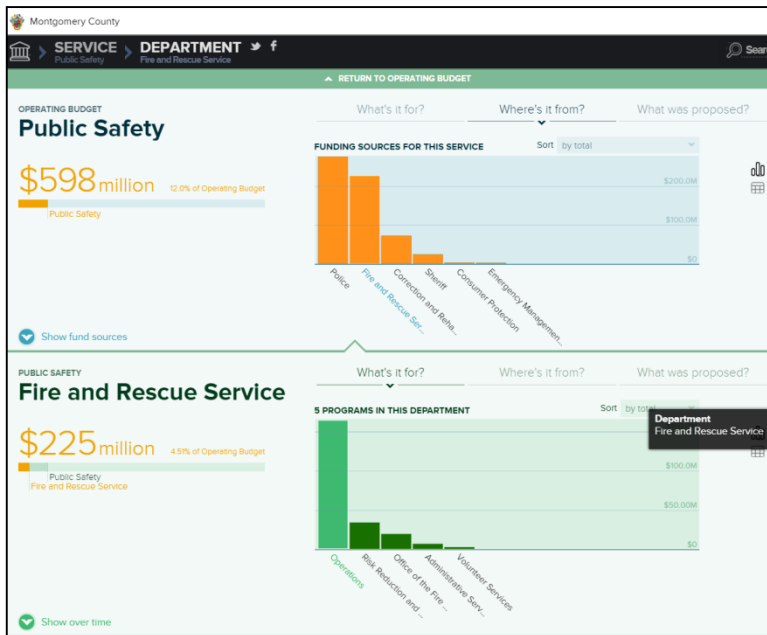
Montgomery County

SERVICE Public Safety DEPARTMENT Fire and Rescue Service

Sear

RETURN TO OPERATING BUDGET

OPERATING BUDGET
Public Safety

What's it for? Where's it from? What was proposed?

$598 million 12.0% of Operating Budget

Public Safety

FUNDING SOURCES FOR THIS SERVICE

Sort by total

$200.0M
$100.0M
$0

Police
Fire and Rescue Ser...
Correction and Reha...
Sheriff
Consumer Protection
Emergency Manageme...

Show fund sources

PUBLIC SAFETY
Fire and Rescue Service

What's it for? Where's it from? What was proposed?

$225 million 4.51% of Operating Budget

Public Safety
Fire and Rescue Service

5 PROGRAMS IN THIS DEPARTMENT

Sort by total

Department
Fire and Rescue Service

$100.0M
$50.0M
$0

Operations
Risk Reduction and ...
Office of the Fire ...
Administrative Serv...
Volunteer Services

Show over time